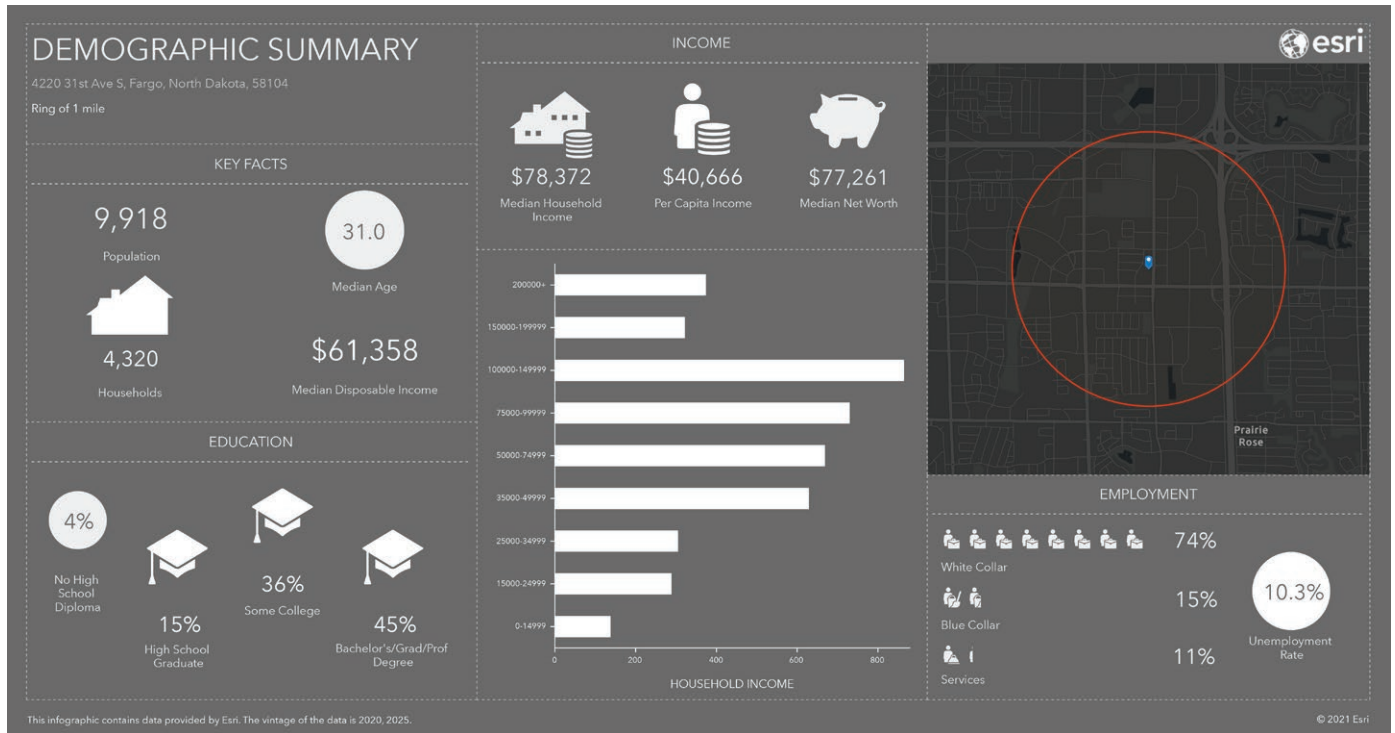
DEMOGRAPHIC SUMMARY

4220 31st Ave S, Fargo, North Dakota, 58104

Ring of 1 mile

KEY FACTS

9,918

Population

31.0

Median Age

4,320

Households

$61,358

Median Disposable Income

EDUCATION

4%

No High School Diploma

15%

High School Graduate

36%

Some College

45%

Bachelor's/Grad/Prof Degree

INCOME

$78,372

Median Household Income

$40,666

Per Capita Income

$77,261

Median Net Worth

200000+
150000-199999
100000-149999
75000-99999
50000-74999
35000-49999
25000-34999
15000-24999
0-14999

0 200 400 600 800

HOUSEHOLD INCOME

esri

Prairie Rose

EMPLOYMENT

74%

White Collar

15%

Blue Collar

11%

Services

10.3%

Unemployment Rate

This infographic contains data provided by Esri. The vintage of the data is 2020, 2025.

© 2021 Esri